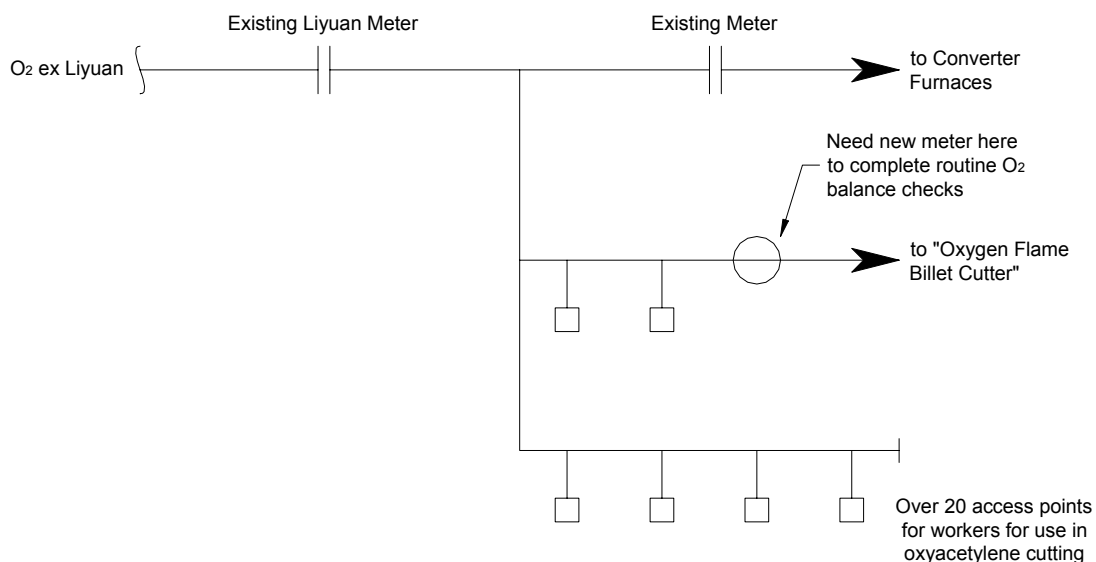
Existing Liyuan Meter

Existing Meter

$O_2$ ex Liyuan

to Converter Furnaces

Need new meter here to complete routine $O_2$ balance checks

to "Oxygen Flame Billet Cutter"

Over 20 access points for workers for use in oxyacetylene cutting